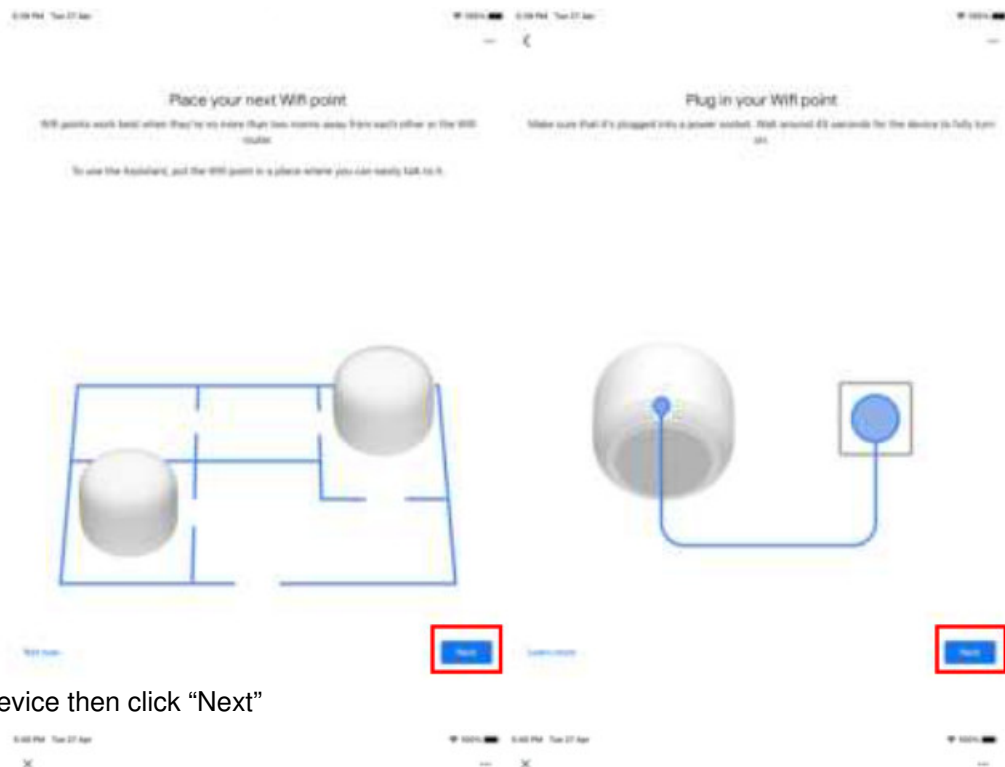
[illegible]

Place your next Wifi point

Wifi points work best when they're no more than two rooms away from each other or the Wifi router.

To use the Assistant, put the Wifi point in a place where you can easily talk to it.

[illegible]

Next

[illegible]

Plug in your Wifi point

Make sure that it's plugged into a power socket. Wait around 45 seconds for the device to fully turn on.

Learn more

Next

evice then click "Next"

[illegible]